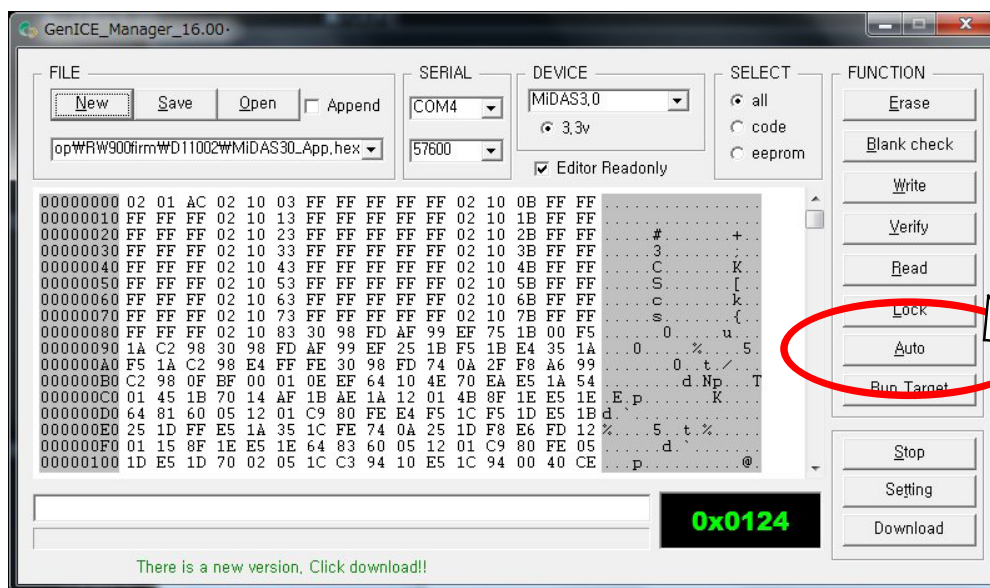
GenICE_Manager_16.00·

FILE
New Save Open Append
op₩RW900firm₩D11002₩MiDAS30_App.hex

SERIAL
COM4
57600

DEVICE
MiDAS3.0
3.3v
Editor Readonly

SELECT
all
code
eeprom

FUNCTION
Erase
Blank check
Write
Verify
Read
Lock
Auto
Run Target
Stop
Setting
Download

00000000 02 01 AC 02 10 03 FF FF FF FF FF 02 10 0B FF FF
00000010 FF FF FF 02 10 13 FF FF FF FF FF 02 10 1B FF FF
00000020 FF FF FF 02 10 23 FF FF FF FF FF 02 10 2B FF FF
00000030 FF FF FF 02 10 33 FF FF FF FF FF 02 10 3B FF FF
00000040 FF FF FF 02 10 43 FF FF FF FF FF 02 10 4B FF FF
00000050 FF FF FF 02 10 53 FF FF FF FF FF 02 10 5B FF FF
00000060 FF FF FF 02 10 63 FF FF FF FF FF 02 10 6B FF FF
00000070 FF FF FF 02 10 73 FF FF FF FF FF 02 10 7B FF FF
00000080 FF FF FF 02 10 83 30 98 FD AF 99 EF 75 1B 00 F5
00000090 1A C2 98 30 98 FD AF 99 EF 25 1B F5 1B E4 35 1A
000000A0 F5 1A C2 98 E4 FF FE 30 98 FD 74 0A 2F F8 A6 99
000000B0 C2 98 0F BF 00 01 0E EF 64 10 4E 70 EA E5 1A 54
000000C0 01 45 1B 70 14 AF 1B AE 1A 12 01 4B 8F 1E E5 1E
000000D0 64 81 60 05 12 01 C9 80 FE E4 F5 1C F5 1D E5 1B
000000E0 25 1D FF E5 1A 35 1C FE 74 0A 25 1D F8 E6 FD 12
000000F0 01 15 8F 1E E5 1E 64 83 60 05 12 01 C9 80 FE 05
00000100 1D E5 1D 70 02 05 1C C3 94 10 E5 1C 94 00 40 CE

0x0124

There is a new version, Click download!!